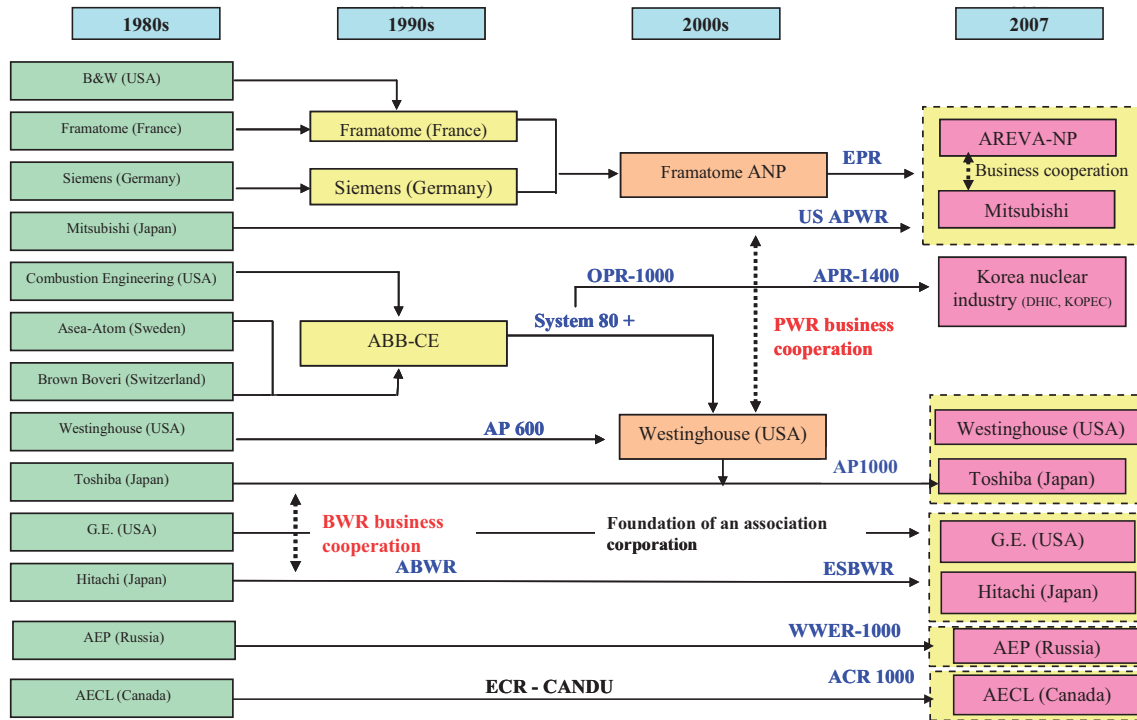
1980s

1990s

2000s

2007

B&W (USA)

Framatome (France)

Siemens (Germany)

Mitsubishi (Japan)

Combustion Engineering (USA)

Asea-Atom (Sweden)

Brown Boveri (Switzerland)

Westinghouse (USA)

Toshiba (Japan)

G.E. (USA)

Hitachi (Japan)

AEP (Russia)

AECL (Canada)

Framatome (France)

Siemens (Germany)

ABB-CE

Framatome ANP

EPR

US APWR

OPR-1000

APR-1400

System 80 +

PWR business cooperation

AP 600

Westinghouse (USA)

AP1000

BWR business cooperation

Foundation of an association corporation

ABWR

ESBWR

WWER-1000

ECR - CANDU

ACR 1000

AREVA-NP

Business cooperation

Mitsubishi

Korea nuclear industry (DHIC, KOPEC)

Westinghouse (USA)

Toshiba (Japan)

G.E. (USA)

Hitachi (Japan)

AEP (Russia)

AECL (Canada)